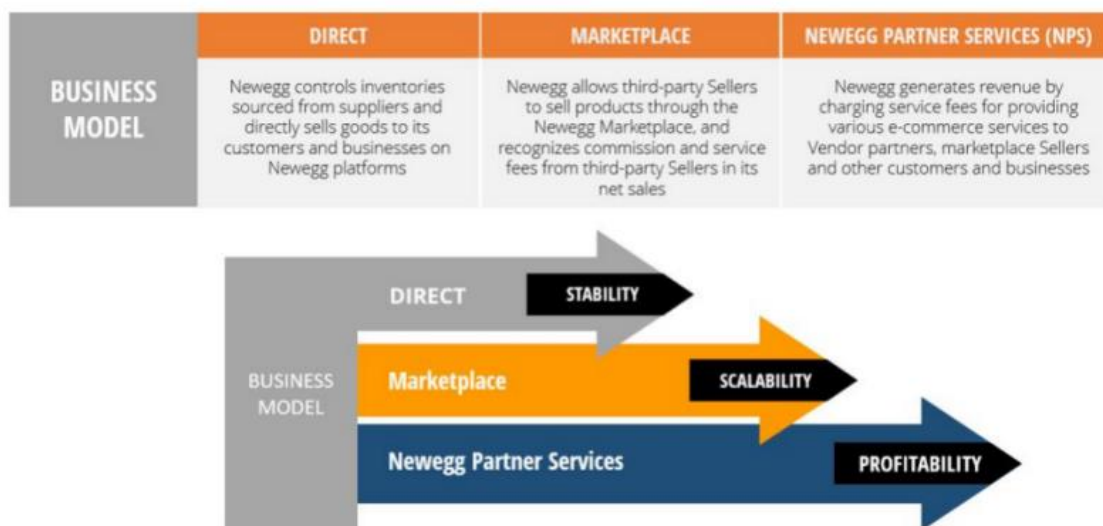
|  | DIRECT | MARKETPLACE | NEWEGG PARTNER SERVICES (NPS) |
|---|---|---|---|
| BUSINESS MODEL | Newegg controls inventories sourced from suppliers and directly sells goods to its customers and businesses on Newegg platforms | Newegg allows third-party Sellers to sell products through the Newegg Marketplace, and recognizes commission and service fees from third-party Sellers in its net sales | Newegg generates revenue by charging service fees for providing various e-commerce services to Vendor partners, marketplace Sellers and other customers and businesses |

BUSINESS MODEL

DIRECT
STABILITY

Marketplace
SCALABILITY

Newegg Partner Services
PROFITABILITY